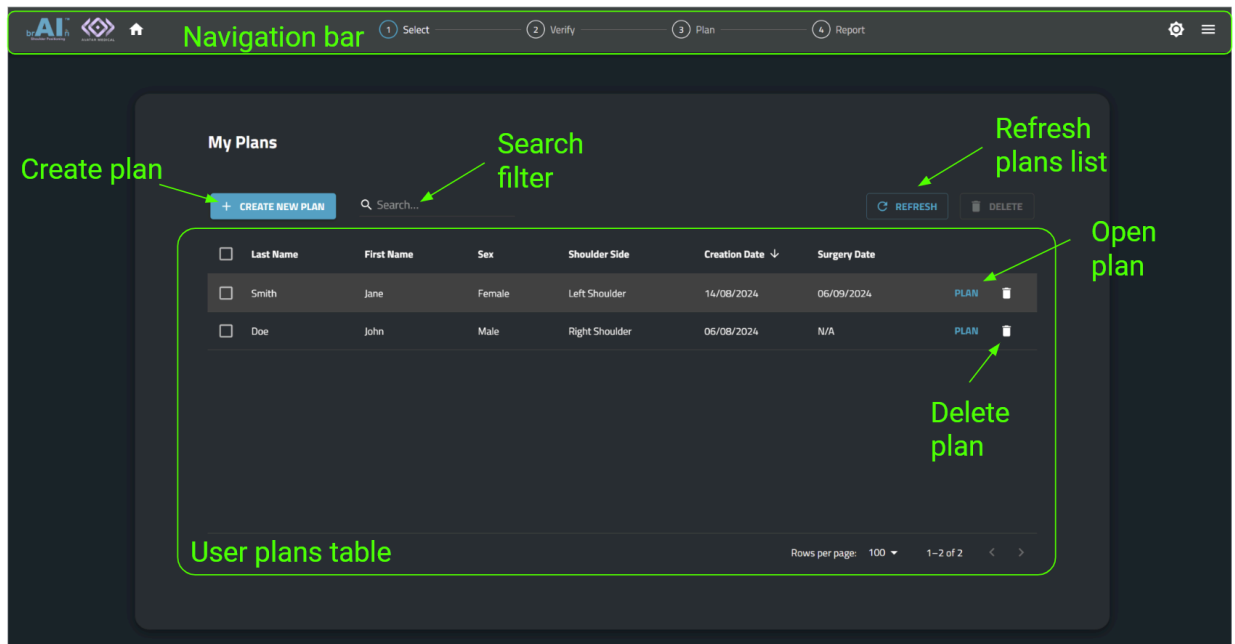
brAIn

Navigation bar

1 Select 2 Verify 3 Plan 4 Report

My Plans

Create plan

Search filter

Refresh plans list

+ CREATE NEW PLAN

Search...

REFRESH

DELETE

Open plan

| | Last Name | First Name | Sex | Shoulder Side | Creation Date ↓ | Surgery Date | |
|---|---|---|---|---|---|---|---|
| ☐ | Smith | Jane | Female | Left Shoulder | 14/08/2024 | 06/09/2024 | PLAN |
| ☐ | Doe | John | Male | Right Shoulder | 06/08/2024 | N/A | PLAN |

Delete plan

User plans table

Rows per page: 100 1–2 of 2